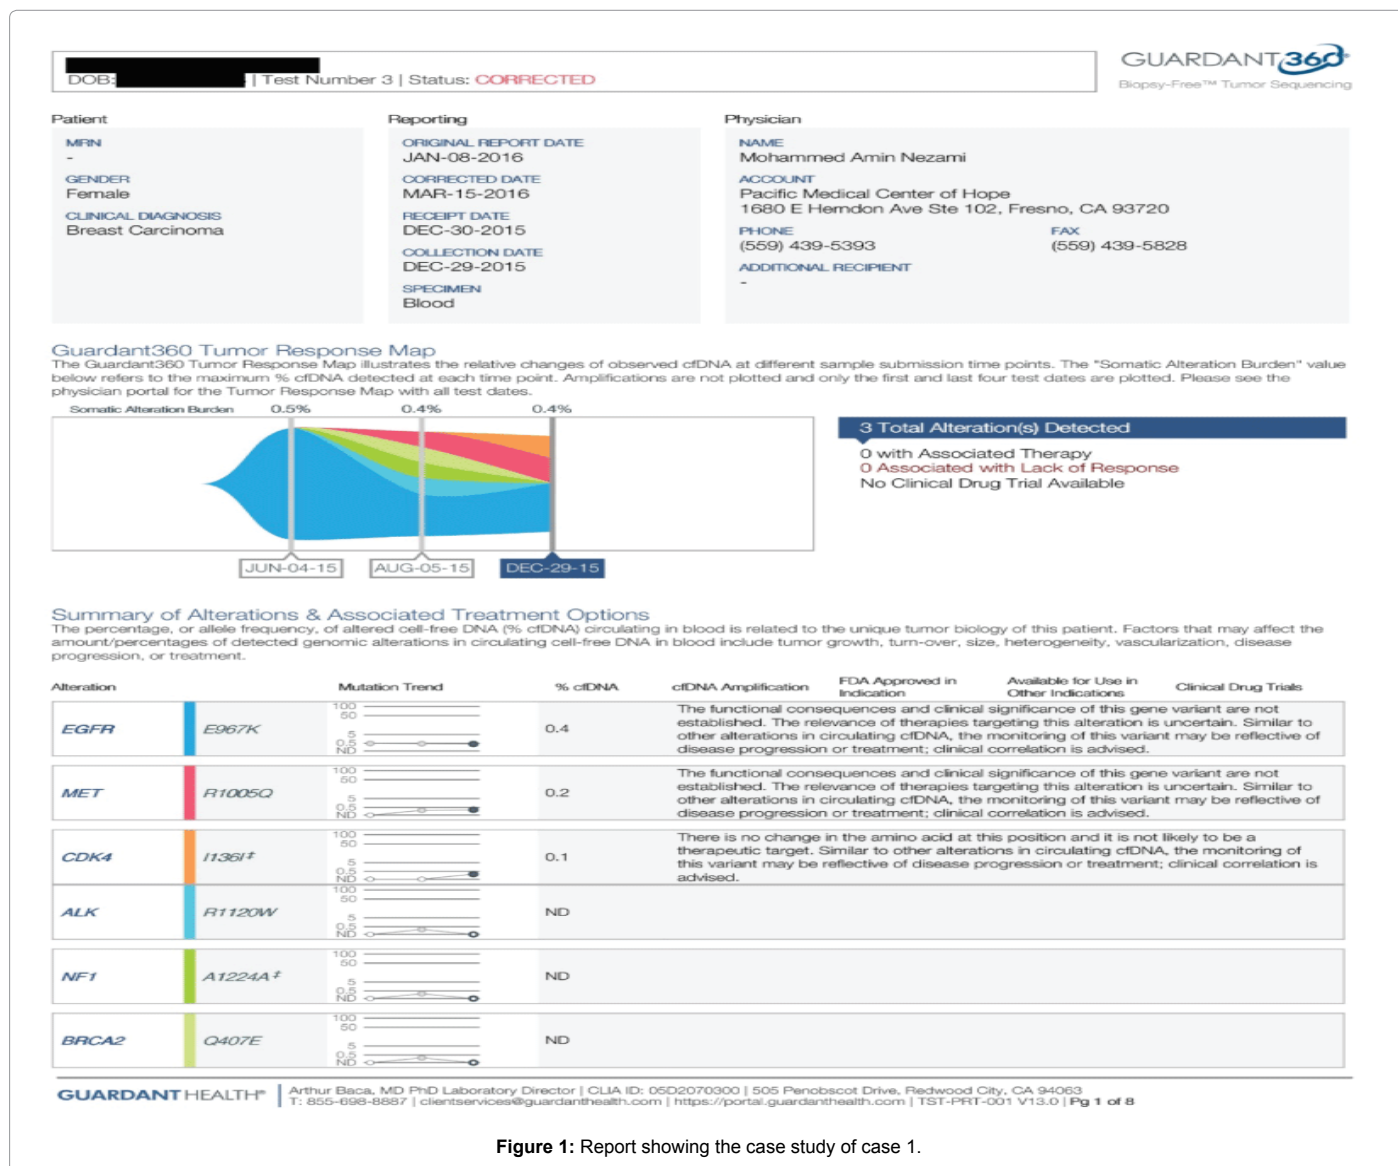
DOB: | Test Number 3 | Status: CORRECTED

GUARDANT360
Biopsy-Free™ Tumor Sequencing

Patient
MRN
-
GENDER
Female
CLINICAL DIAGNOSIS
Breast Carcinoma

Reporting
ORIGINAL REPORT DATE
JAN-08-2016
CORRECTED DATE
MAR-15-2016
RECEIPT DATE
DEC-30-2015
COLLECTION DATE
DEC-29-2015
SPECIMEN
Blood

Physician
NAME
Mohammed Amin Nezami
ACCOUNT
Pacific Medical Center of Hope
1680 E Herndon Ave Ste 102, Fresno, CA 93720
PHONE
(559) 439-5393
FAX
(559) 439-5828
ADDITIONAL RECIPIENT
-

Guardant360 Tumor Response Map
The Guardant360 Tumor Response Map illustrates the relative changes of observed cfDNA at different sample submission time points. The "Somatic Alteration Burden" value below refers to the maximum % cfDNA detected at each time point. Amplifications are not plotted and only the first and last four test dates are plotted. Please see the physician portal for the Tumor Response Map with all test dates.

Somatic Alteration Burden 0.5% 0.4% 0.4%

JUN-04-15 AUG-05-15 DEC-29-15

3 Total Alteration(s) Detected
0 with Associated Therapy
0 Associated with Lack of Response
No Clinical Drug Trial Available

Summary of Alterations & Associated Treatment Options
The percentage, or allele frequency, of altered cell-free DNA (% cfDNA) circulating in blood is related to the unique tumor biology of this patient. Factors that may affect the amount/percentages of detected genomic alterations in circulating cell-free DNA in blood include tumor growth, turn-over, size, heterogeneity, vascularization, disease progression, or treatment.

| Alteration | | Mutation Trend | % cfDNA | cfDNA Amplification | FDA Approved in Indication | Available for Use in Other Indications | Clinical Drug Trials |
|---|---|---|---|---|---|---|---|
| EGFR | E967K | 100 50 5 0.5 ND | 0.4 | The functional consequences and clinical significance of this gene variant are not established. The relevance of therapies targeting this alteration is uncertain. Similar to other alterations in circulating cfDNA, the monitoring of this variant may be reflective of disease progression or treatment; clinical correlation is advised. | | | |
| MET | R1005Q | 100 50 5 0.5 ND | 0.2 | The functional consequences and clinical significance of this gene variant are not established. The relevance of therapies targeting this alteration is uncertain. Similar to other alterations in circulating cfDNA, the monitoring of this variant may be reflective of disease progression or treatment; clinical correlation is advised. | | | |
| CDK4 | I136I‡ | 100 50 5 0.5 ND | 0.1 | There is no change in the amino acid at this position and it is not likely to be a therapeutic target. Similar to other alterations in circulating cfDNA, the monitoring of this variant may be reflective of disease progression or treatment; clinical correlation is advised. | | | |
| ALK | R1120W | 100 50 5 0.5 ND | ND | | | | |
| NF1 | A1224A‡ | 100 50 5 0.5 ND | ND | | | | |
| BRCA2 | Q407E | 100 50 5 0.5 ND | ND | | | | |

GUARDANTHEALTH® | Arthur Baca, MD PhD Laboratory Director | CLIA ID: 05D2070300 | 505 Penobscot Drive, Redwood City, CA 94063
T: 855-698-8887 | clientservices@guardanthealth.com | https://portal.guardanthealth.com | TST-PRT-001 V13.0 | Pg 1 of 8

Figure 1: Report showing the case study of case 1.